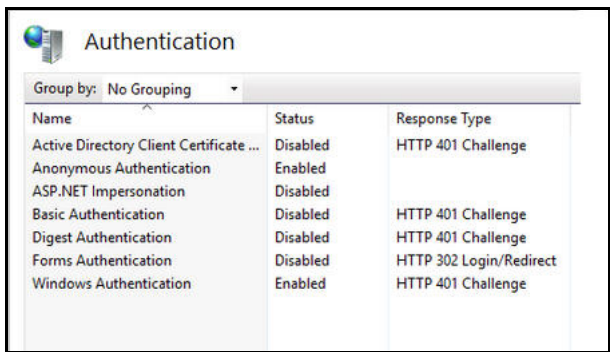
Authentication

Group by: No Grouping

| Name | Status | Response Type |
|---|---|---|
| Active Directory Client Certificate ... | Disabled | HTTP 401 Challenge |
| Anonymous Authentication | Enabled | |
| ASP.NET Impersonation | Disabled | |
| Basic Authentication | Disabled | HTTP 401 Challenge |
| Digest Authentication | Disabled | HTTP 401 Challenge |
| Forms Authentication | Disabled | HTTP 302 Login/Redirect |
| Windows Authentication | Enabled | HTTP 401 Challenge |